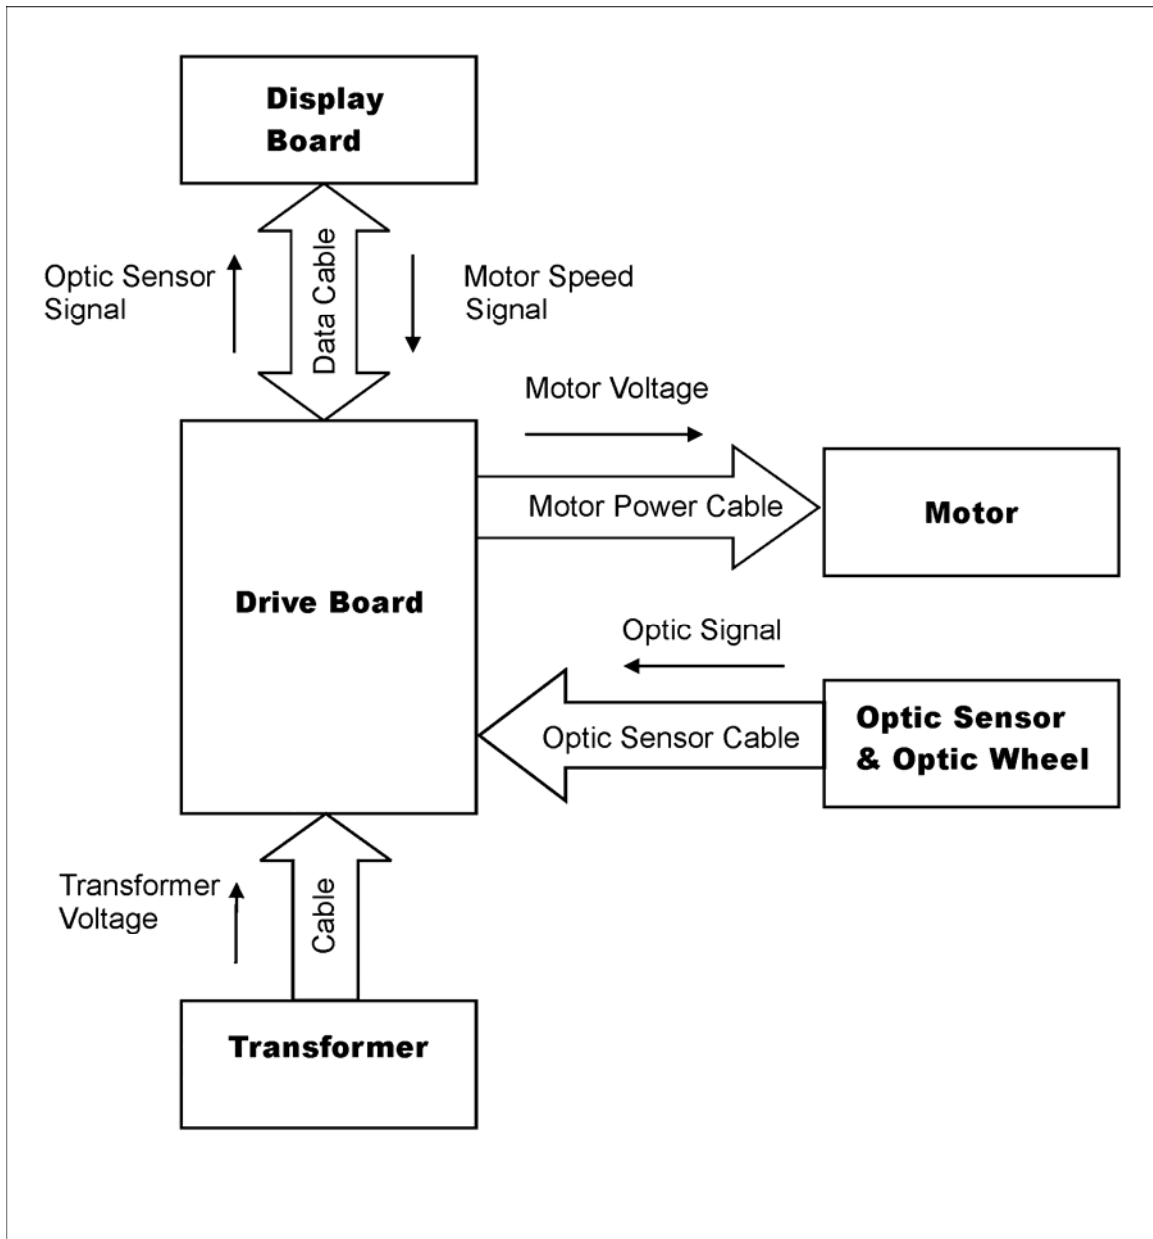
Display Board

Optic Sensor Signal

Data Cable

Motor Speed Signal

Motor Voltage

Drive Board

Motor Power Cable

Motor

Optic Signal

Optic Sensor Cable

Optic Sensor & Optic Wheel

Transformer Voltage

Cable

Transformer